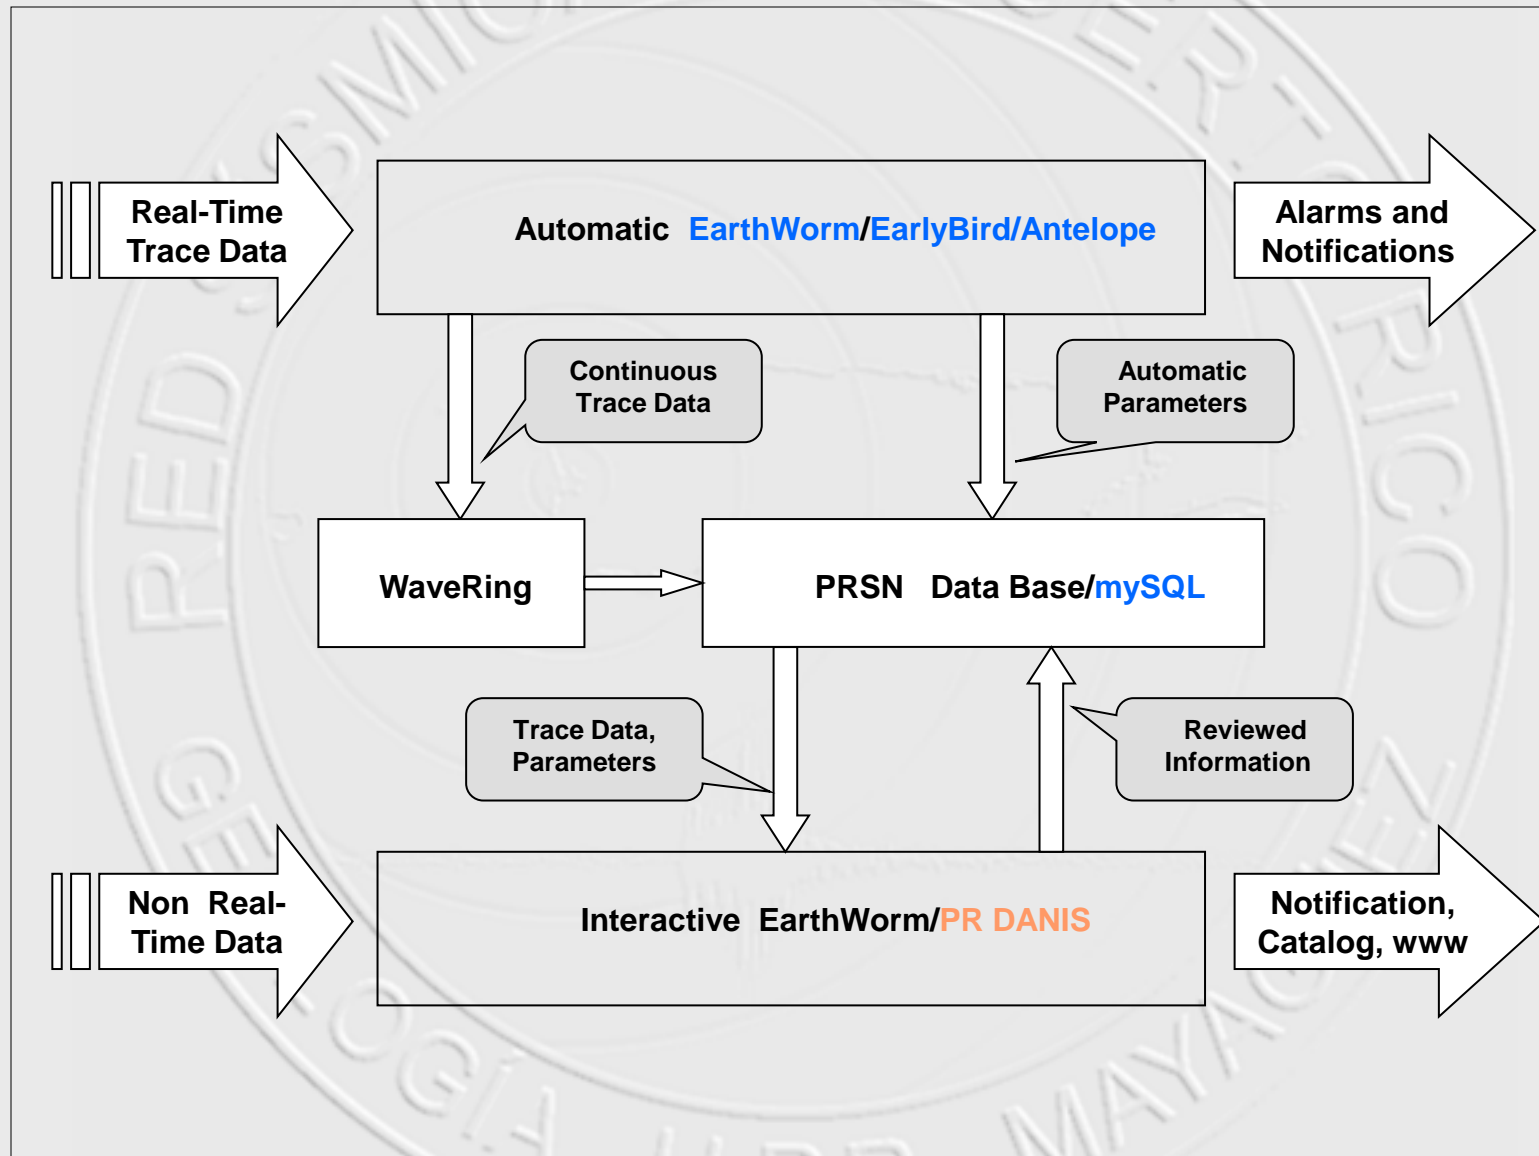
Real-Time Trace Data

Automatic EarthWorm/EarlyBird/Antelope

Alarms and Notifications

Continuous Trace Data

Automatic Parameters

WaveRing

PRSN Data Base/mySQL

Trace Data, Parameters

Reviewed Information

Non Real-Time Data

Interactive EarthWorm/PR DANIS

Notification, Catalog, www